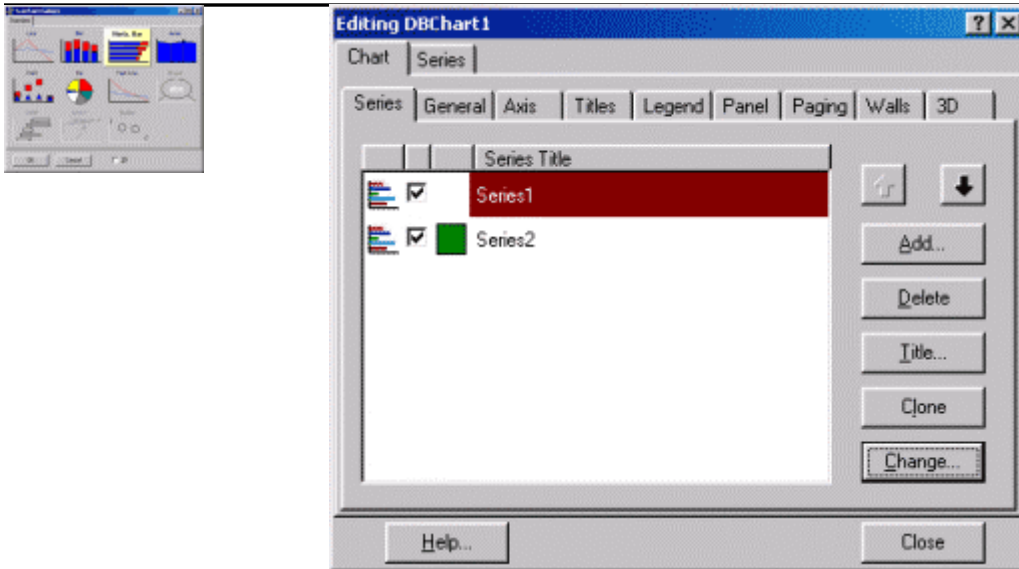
Editing DBChart1

? ×

Chart | Series

Series | General | Axis | Titles | Legend | Panel | Paging | Walls | 3D

Series Title

Series1

Series2

Add...

Delete

Title...

Clone

Change...

Help...

Close